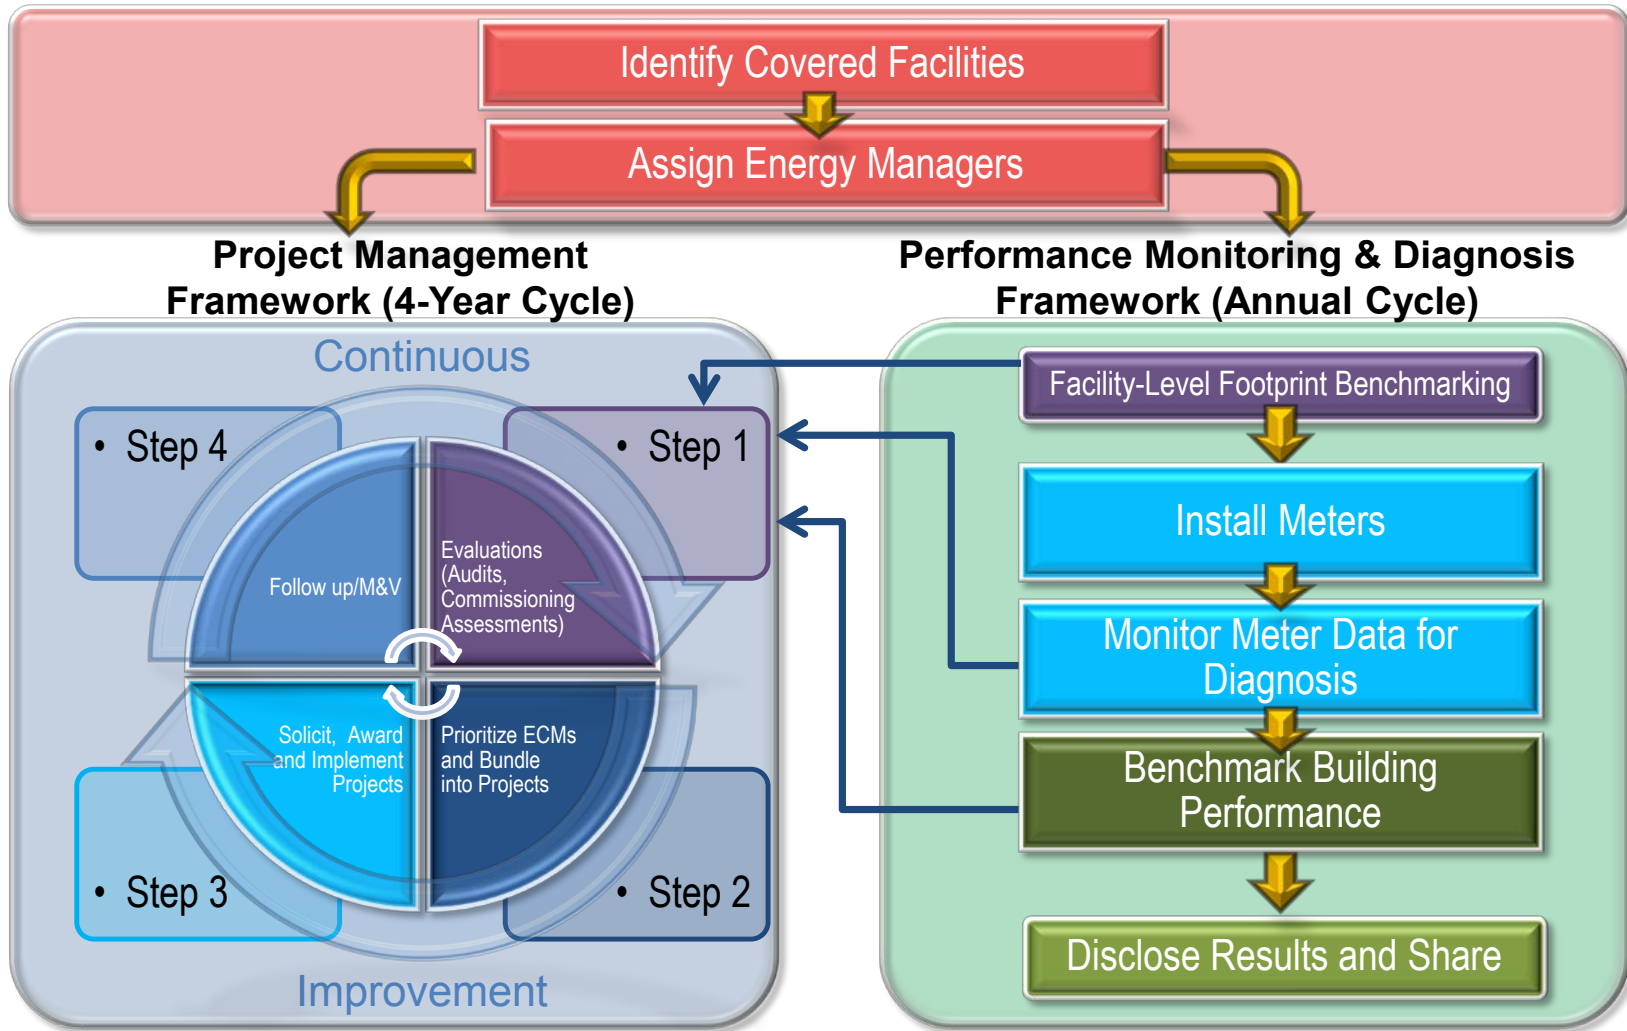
Identify Covered Facilities

Assign Energy Managers

Project Management Framework (4-Year Cycle)

Performance Monitoring & Diagnosis Framework (Annual Cycle)

Continuous

• Step 4

• Step 1

Follow up/M&V

Evaluations (Audits, Commissioning Assessments)

Solicit, Award and Implement Projects

Prioritize ECMs and Bundle into Projects

• Step 3

• Step 2

Improvement

Facility-Level Footprint Benchmarking

Install Meters

Monitor Meter Data for Diagnosis

Benchmark Building Performance

Disclose Results and Share